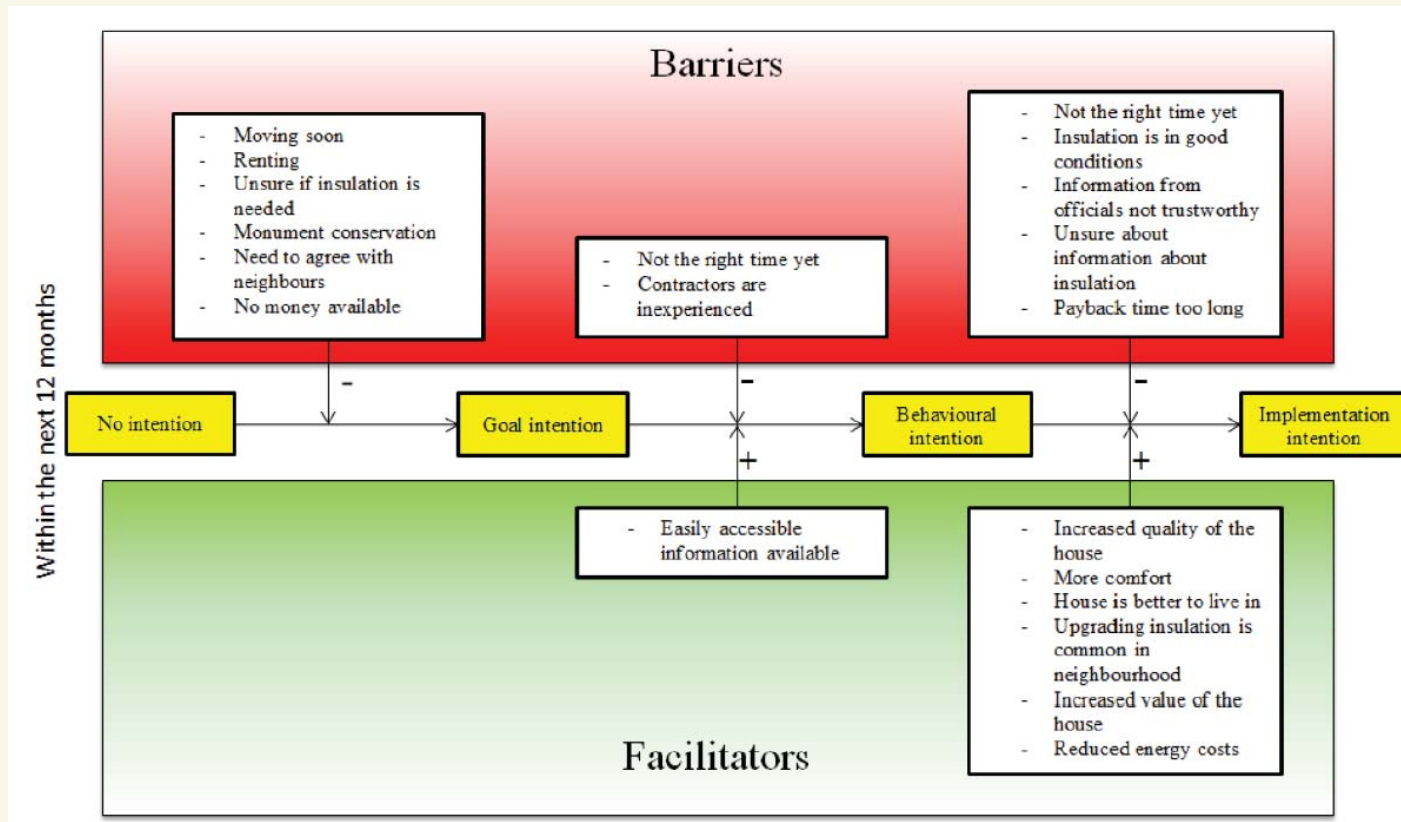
Barriers

- Moving soon
- Renting
- Unsure if insulation is needed
- Monument conservation
- Need to agree with neighbours
- No money available

- Not the right time yet
- Contractors are inexperienced

- Not the right time yet
- Insulation is in good conditions
- Information from officials not trustworthy
- Unsure about information about insulation
- Payback time too long

Within the next 12 months

-

-

-

No intention

Goal intention

Behavioural intention

Implementation intention

+

+

- Easily accessible information available

- Increased quality of the house
- More comfort
- House is better to live in
- Upgrading insulation is common in neighbourhood
- Increased value of the house
- Reduced energy costs

Facilitators